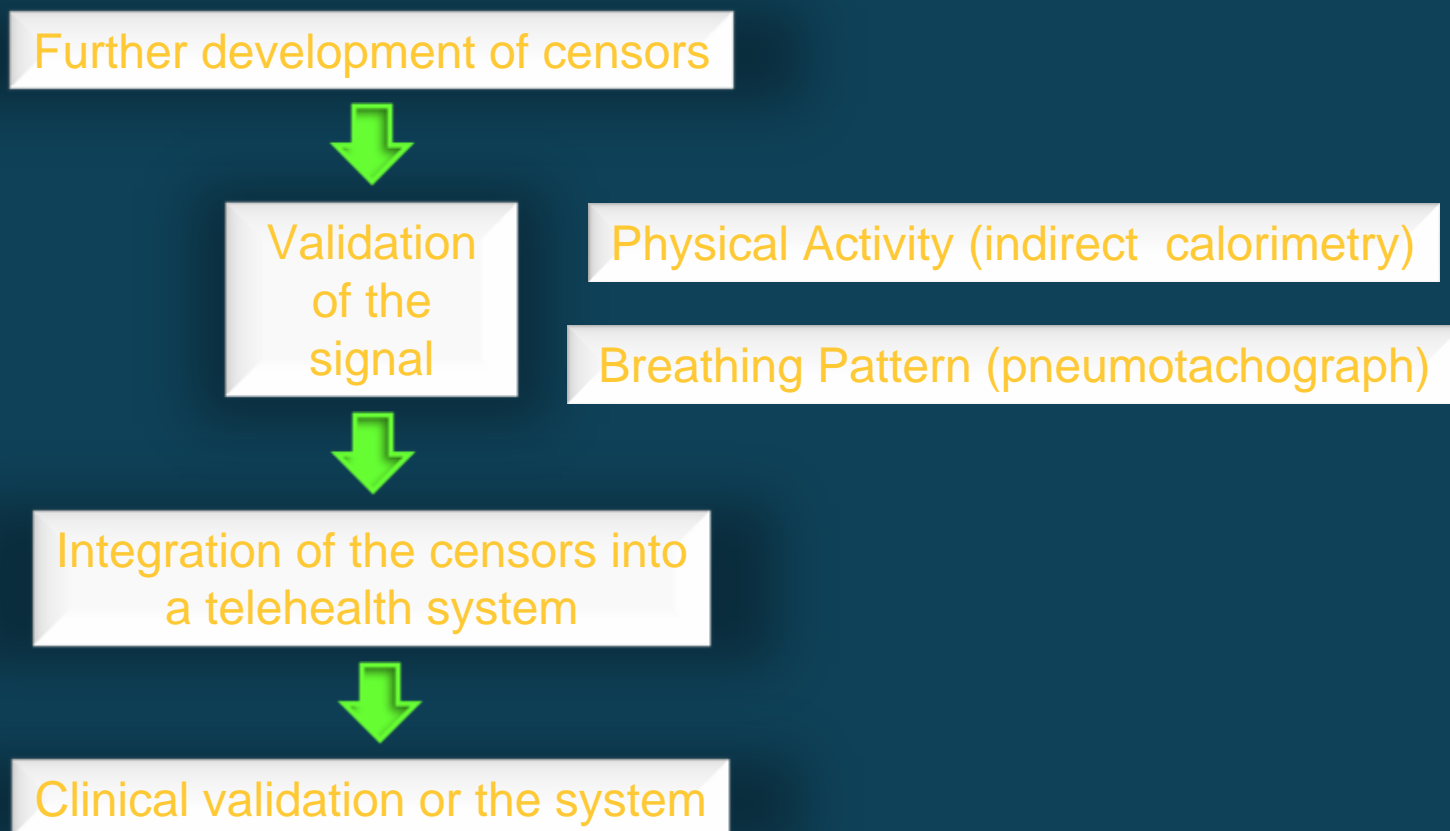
Further development of censors

Validation of the signal

Physical Activity (indirect calorimetry)

Breathing Pattern (pneumotachograph)

Integration of the censors into a telehealth system

Clinical validation or the system